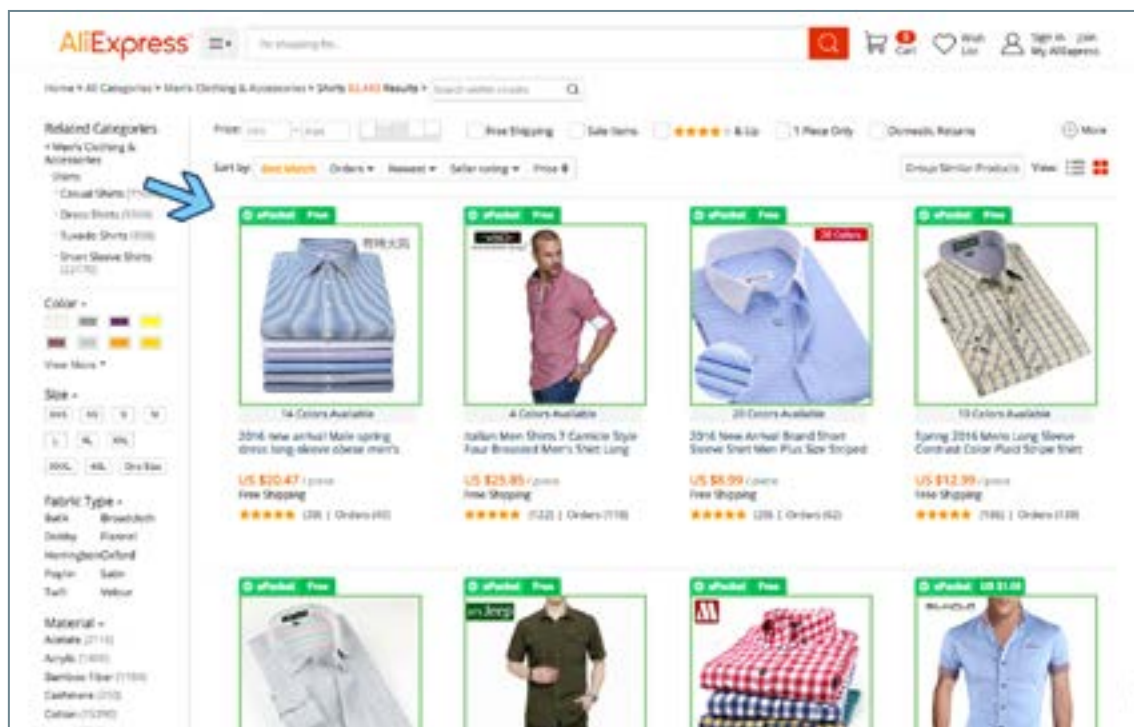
AliExpress

I'm shopping for...

Cart

Wish List

Sign in Join My AliExpress

Home > All Categories > Men's Clothing & Accessories > Shirts 83,443 Results > Search within results

Related Categories

< Men's Clothing & Accessories

Shirts

Casual Shirts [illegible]

Dress Shirts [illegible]

Tuxedo Shirts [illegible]

Short Sleeve Shirts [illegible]

Color

View More

Size

XXS XS S M

L XL XXL

XXXL 4XL One Size

Fabric Type

Batik Broadcloth

Dobby Flannel

Herringbone Oxford

Poplin Satin

Twill Velour

Material

Acetate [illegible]

Acrylic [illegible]

Bamboo Fiber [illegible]

Cashmere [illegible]

Cotton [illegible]

Price: min - max

Free Shipping

Sale Items

& Up

1 Piece Only

Domestic Returns

More

Sort by: Best Match Orders Newest Seller rating Price

Group Similar Products

View:

ePacket Free

14 Colors Available

2016 new arrival Male spring dress long-sleeve obese men's

US $20.47 / piece

Free Shipping

(38) | Orders (45)

ePacket Free

4 Colors Available

Italian Men Shirts 7 Camicie Style Four Brocaded Men's Shirt Long

US $25.85 / piece

Free Shipping

(122) | Orders (118)

ePacket Free

20 Colors

20 Colors Available

2016 New Arrival Brand Short Sleeve Shirt Men Plus Size Striped

US $8.99 / piece

Free Shipping

(28) | Orders (62)

ePacket Free

10 Colors Available

Spring 2016 Mens Long Sleeve Contrast Color Plaid Stripe Shirt

US $12.99 / piece

Free Shipping

(106) | Orders (128)

ePacket Free

ePacket Free

ePacket Free

ePacket US $1.08